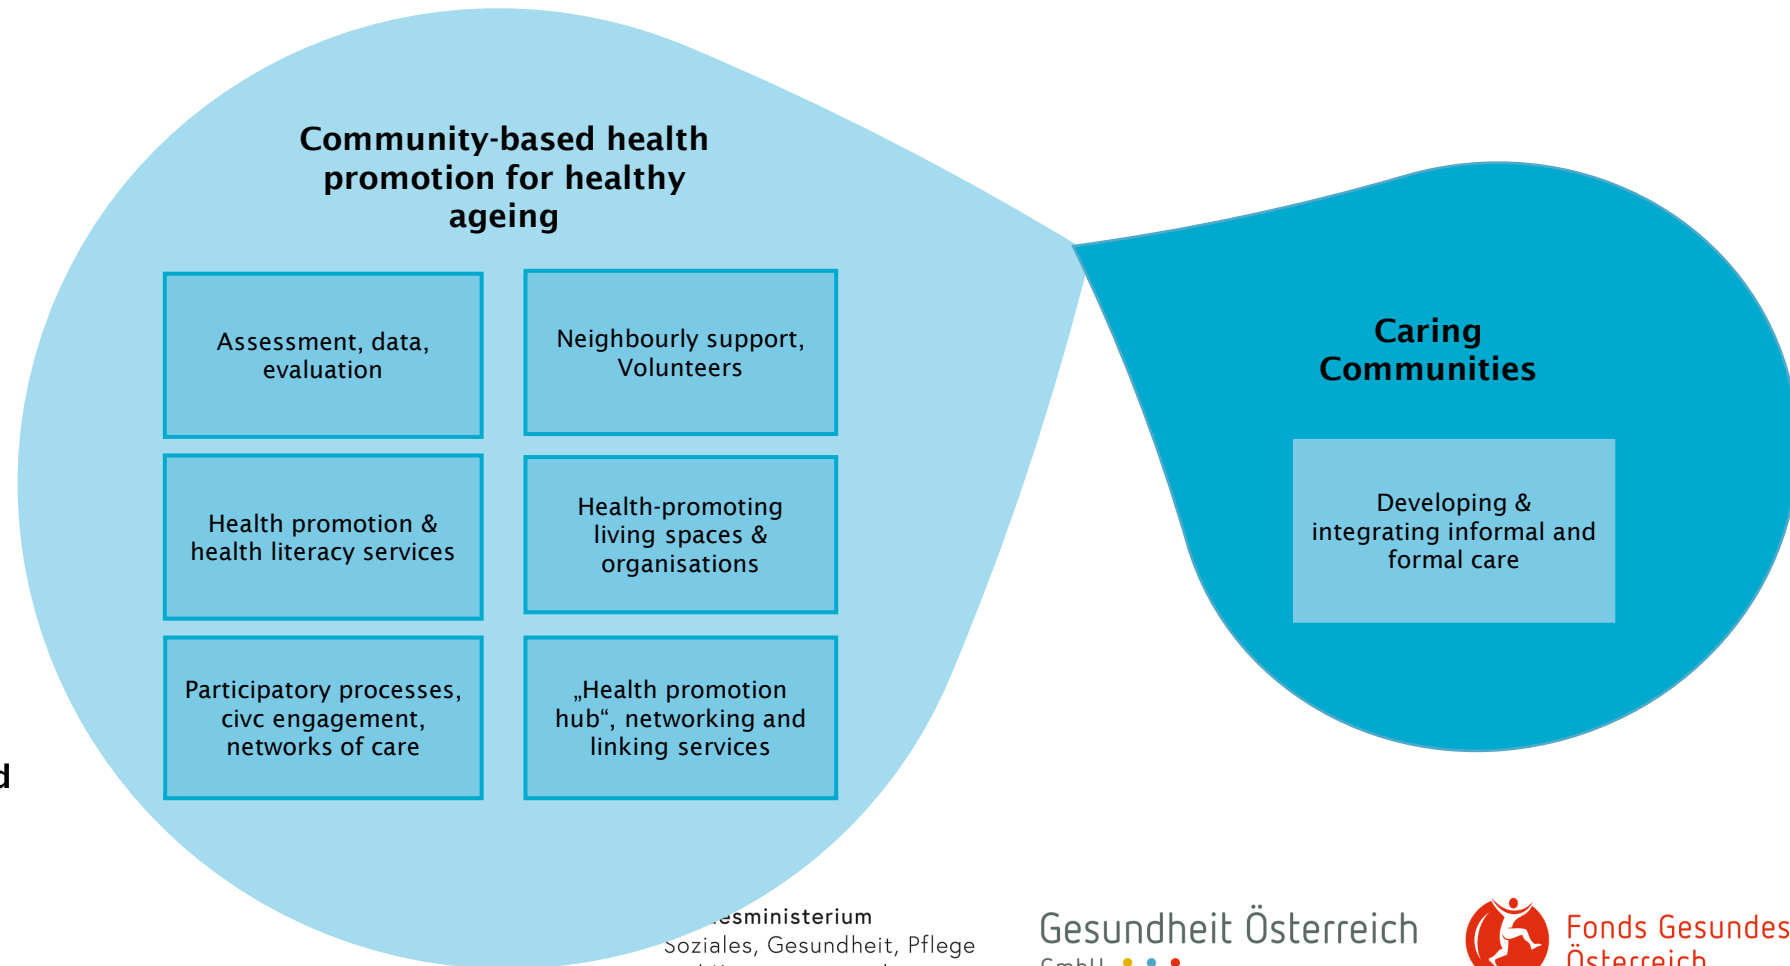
Community-based health promotion for healthy ageing

Assessment, data, evaluation

Neighbourly support, Volunteers

Health promotion & health literacy services

Health-promoting living spaces & organisations

Participatory processes, civc engagement, networks of care

„Health promotion hub“, networking and linking services

Caring Communities

Developing & integrating informal and formal care

d

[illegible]esministerium
Soziales, Gesundheit, Pflege

Gesundheit Österreich
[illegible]

Fonds Gesundes
Österreich